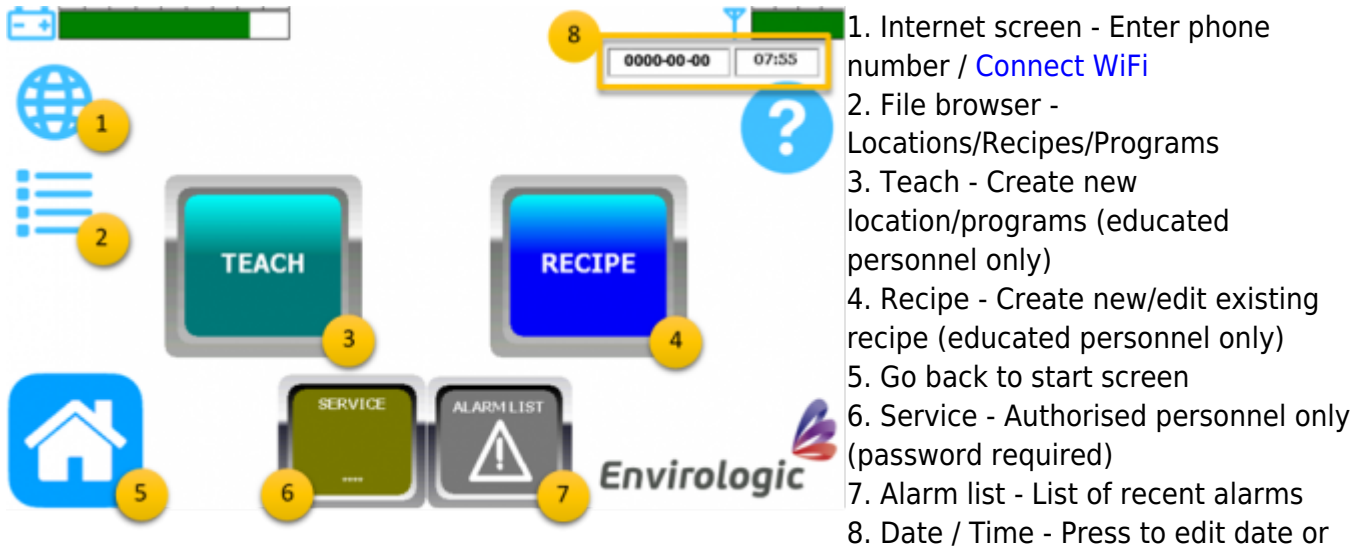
8
0000-00-00
07:55
1
2
TEACH
3
RECIPE
4
5
SERVICE
----
6
ALARM LIST
7
Envirologic

1. Internet screen - Enter phone number / Connect WiFi
2. File browser - Locations/Recipes/Programs
3. Teach - Create new location/programs (educated personnel only)
4. Recipe - Create new/edit existing recipe (educated personnel only)
5. Go back to start screen
6. Service - Authorised personnel only (password required)
7. Alarm list - List of recent alarms
8. Date / Time - Press to edit date or